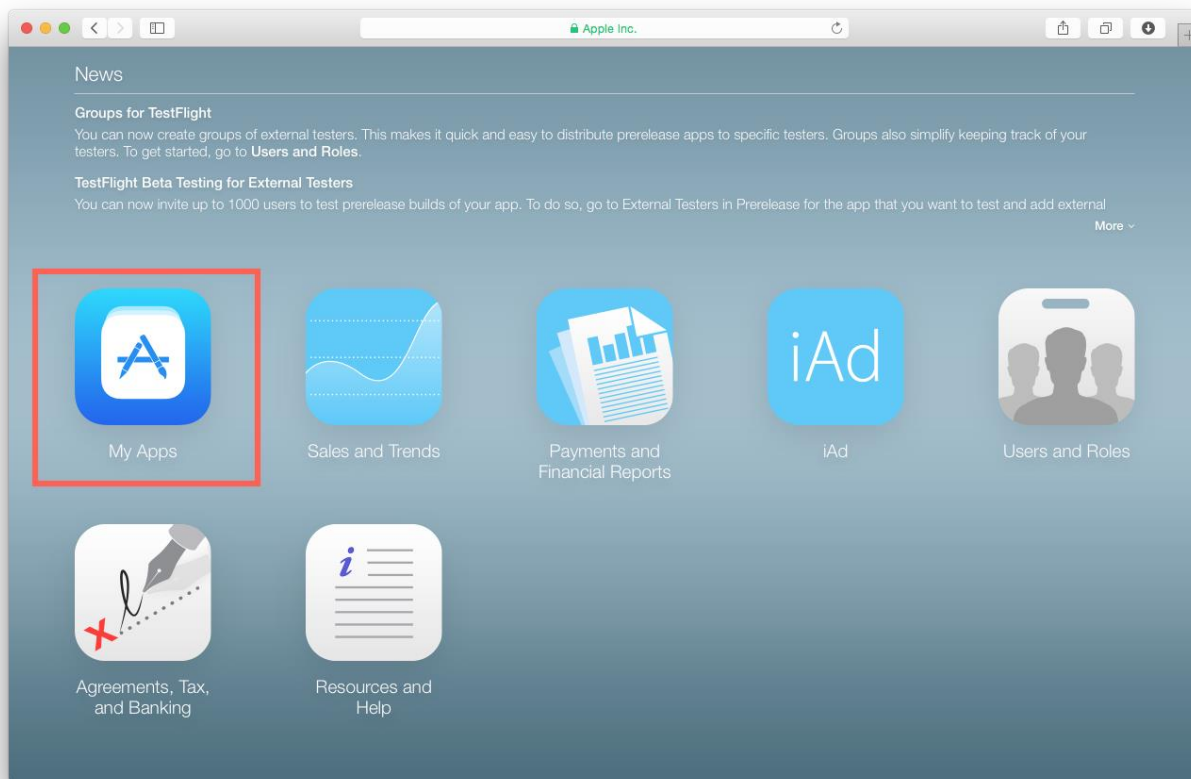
Apple Inc.

News

Groups for TestFlight
You can now create groups of external testers. This makes it quick and easy to distribute prerelease apps to specific testers. Groups also simplify keeping track of your testers. To get started, go to Users and Roles.

TestFlight Beta Testing for External Testers
You can now invite up to 1000 users to test prerelease builds of your app. To do so, go to External Testers in Prerelease for the app that you want to test and add external

More

My Apps

Sales and Trends

Payments and Financial Reports

iAd

iAd

Users and Roles

Agreements, Tax, and Banking

Resources and Help